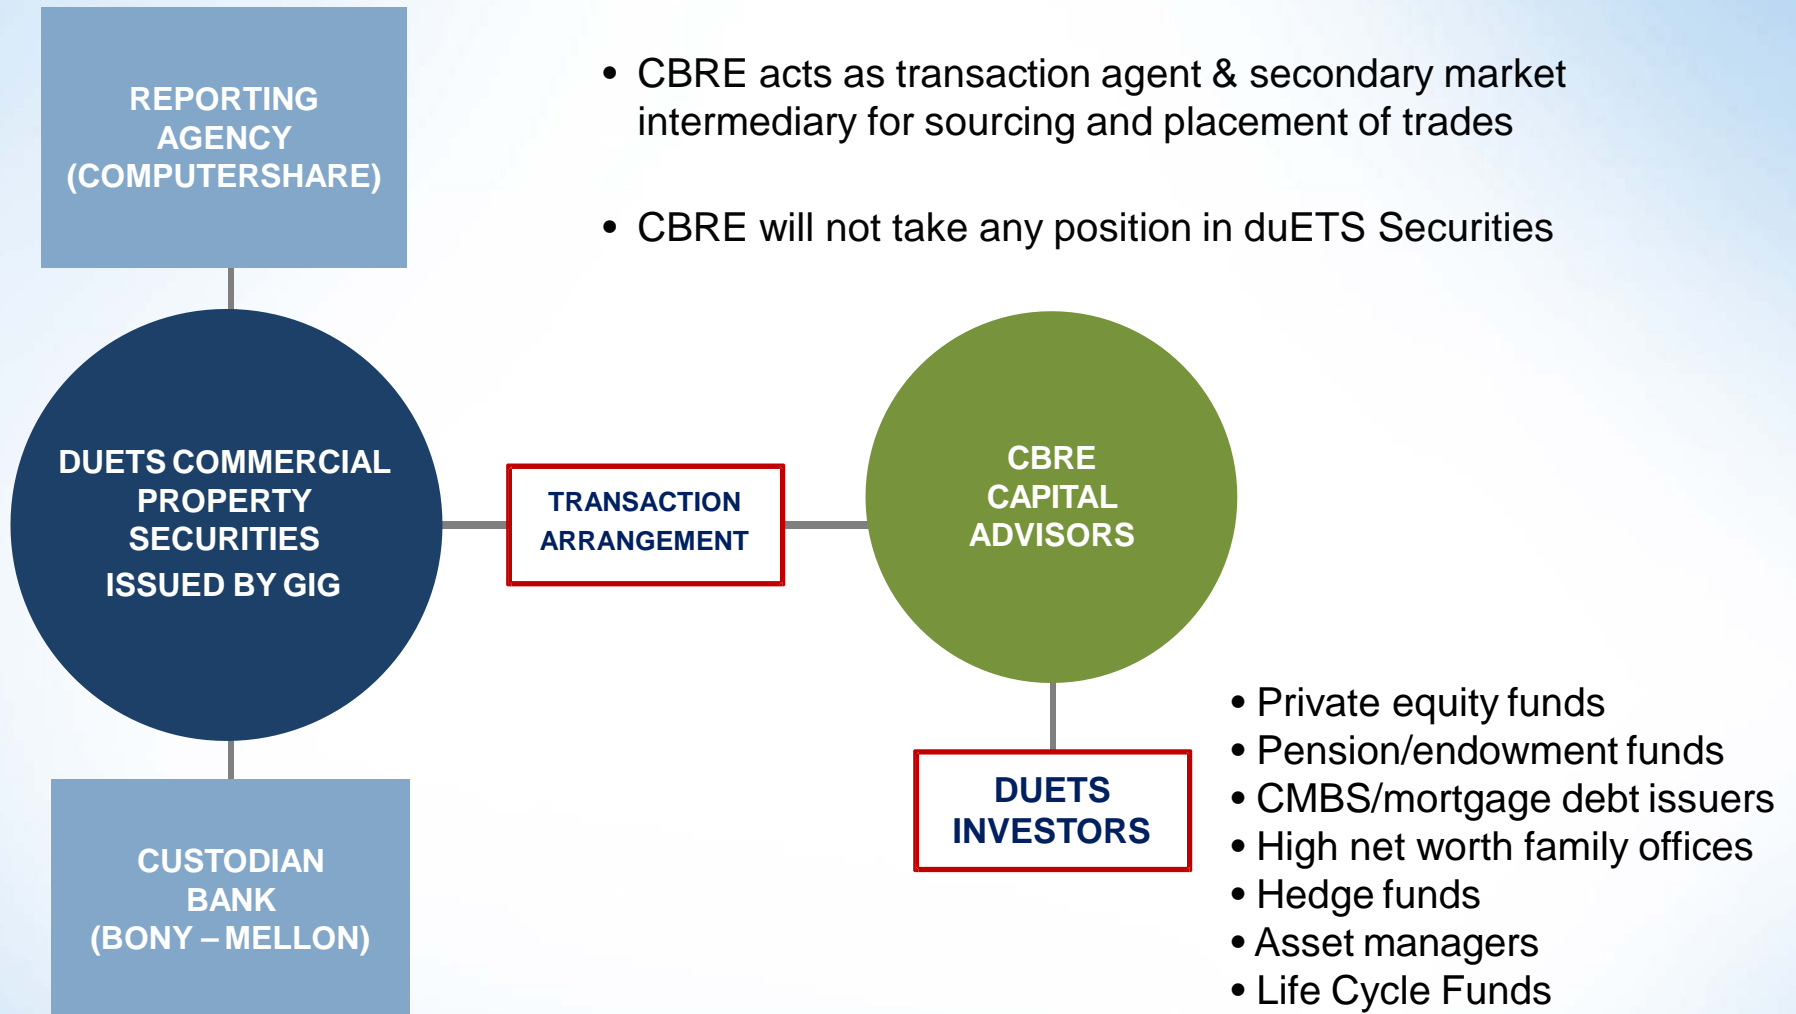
REPORTING AGENCY (COMPUTERSHARE)

• CBRE acts as transaction agent & secondary market intermediary for sourcing and placement of trades

• CBRE will not take any position in duETS Securities

DUETS COMMERCIAL PROPERTY SECURITIES
ISSUED BY GIG

TRANSACTION ARRANGEMENT

CBRE CAPITAL ADVISORS

DUETS INVESTORS

• Private equity funds
• Pension/endowment funds
• CMBS/mortgage debt issuers
• High net worth family offices
• Hedge funds
• Asset managers
• Life Cycle Funds

CUSTODIAN BANK (BONY – MELLON)